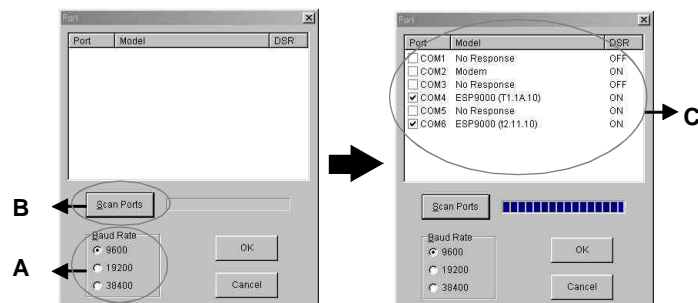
Port

| Port | Model | DSR |
|---|---|---|

B

Scan Ports

Baud Rate
9600
19200
38400

A

OK

Cancel

Port

| Port | Model | DSR |
|---|---|---|
| COM1 | No Response | OFF |
| COM2 | Modem | ON |
| COM3 | No Response | OFF |
| COM4 | ESP9000 (T1.1A.10) | ON |
| COM5 | No Response | ON |
| COM6 | ESP9000 (t2.11.10) | ON |

C

Scan Ports

Baud Rate
9600
19200
38400

OK

Cancel